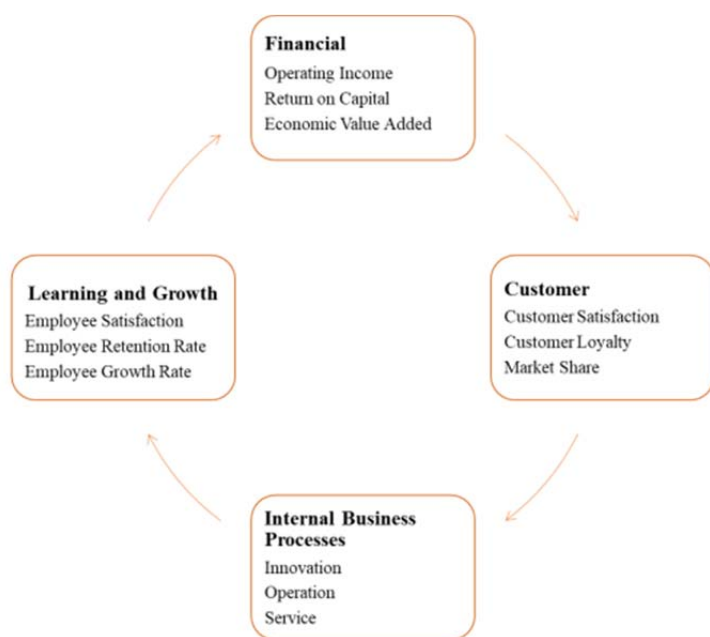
Financial
Operating Income
Return on Capital
Economic Value Added

Learning and Growth
Employee Satisfaction
Employee Retention Rate
Employee Growth Rate

Customer
Customer Satisfaction
Customer Loyalty
Market Share

Internal Business Processes
Innovation
Operation
Service